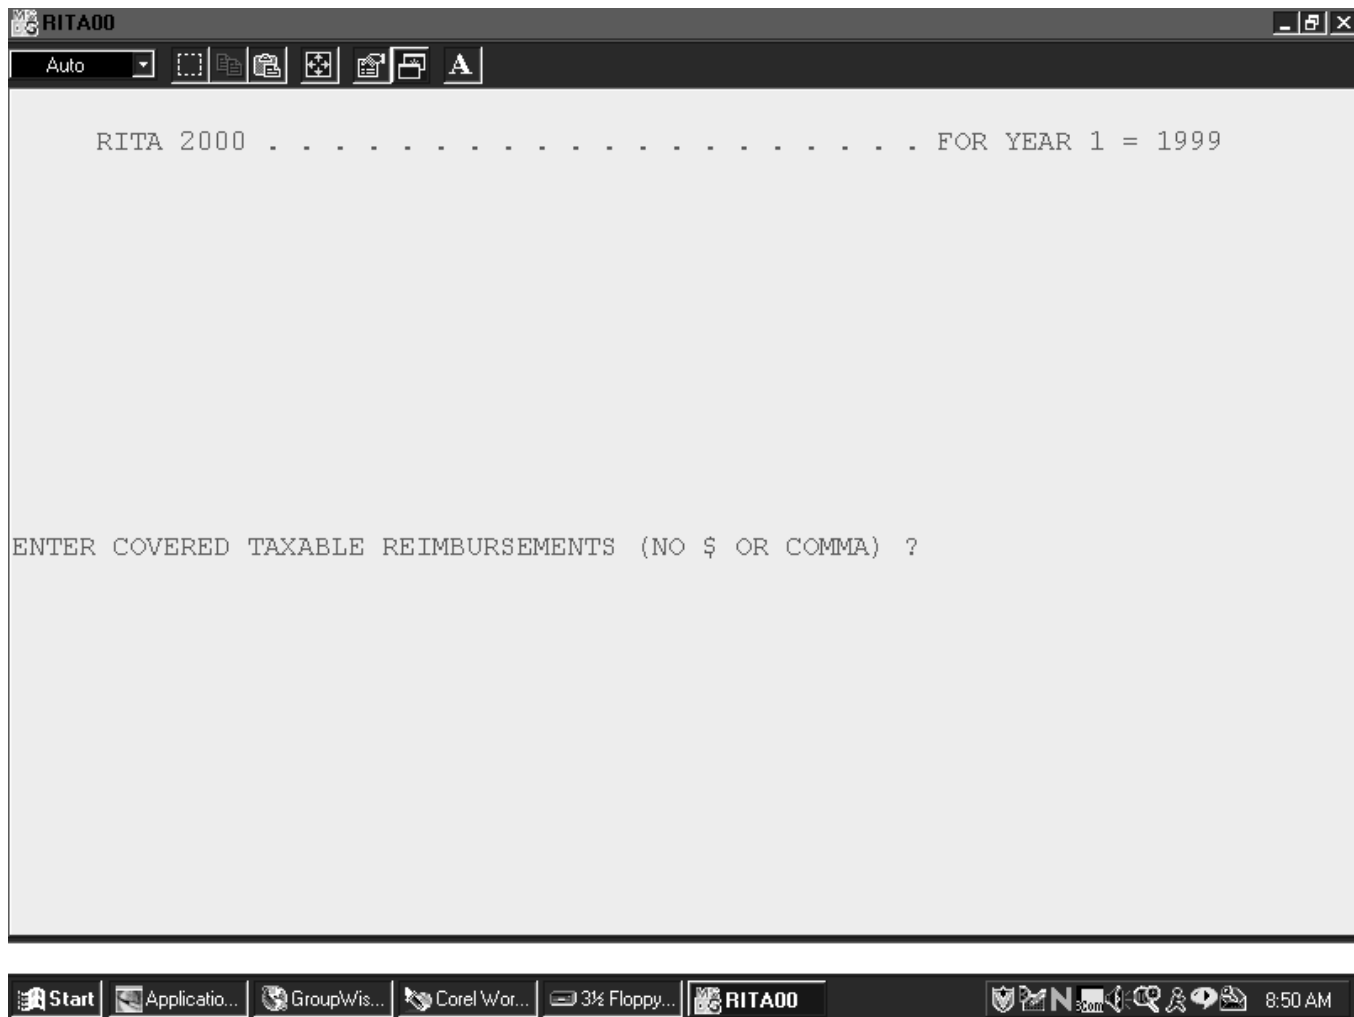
RITA00

Auto

A

RITA 2000 . . . . . . . . . . . . . . . . . . . . FOR YEAR 1 = 1999

ENTER COVERED TAXABLE REIMBURSEMENTS (NO $ OR COMMA) ?

Start | Applicatio... | GroupWis... | Corel Wor... | 3½ Floppy... | RITA00 | 8:50 AM